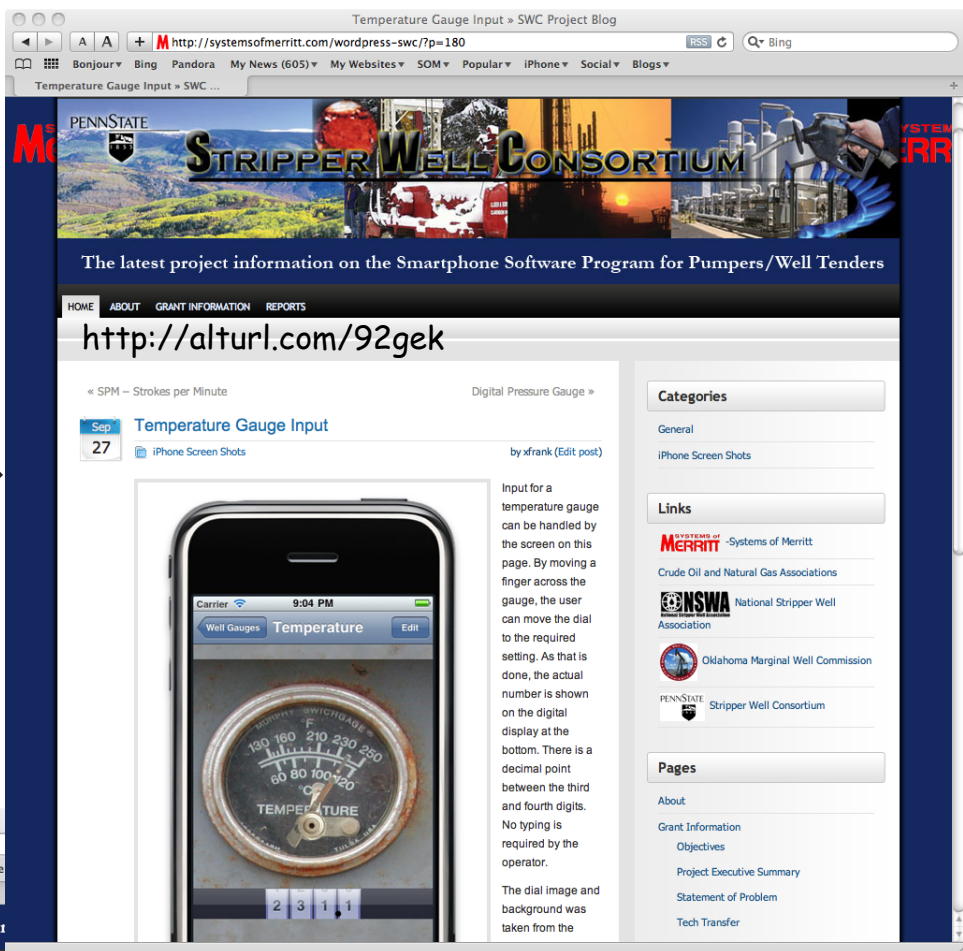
Temperature Gauge Input » SWC Project Blog

http://systemsofmerritt.com/wordpress-swc/?p=180 RSS

Bing

Bonjour▾ Bing Pandora My News (605)▾ My Websites▾ SOM▾ Popular▾ iPhone▾ Social▾ Blogs▾

Temperature Gauge Input » SWC ...

PENNSTATE

STRIPPER WELL CONSORTIUM

The latest project information on the Smartphone Software Program for Pumpers/Well Tenders

HOME ABOUT GRANT INFORMATION REPORTS

http://alturl.com/92gek

« SPM – Strokes per Minute

Digital Pressure Gauge »

Sep 27

Temperature Gauge Input

iPhone Screen Shots

by xfrank (Edit post)

Carrier 9:04 PM

Well Gauges Temperature Edit

MURPHY SWICHGAGE

°F

130 160 210 230 250

60 80 100 120

°C

TEMPERATURE

TULSA

2 3 1 1

Input for a temperature gauge can be handled by the screen on this page. By moving a finger across the gauge, the user can move the dial to the required setting. As that is done, the actual number is shown on the digital display at the bottom. There is a decimal point between the third and fourth digits. No typing is required by the operator.

The dial image and background was taken from the

Categories

General

iPhone Screen Shots

Links

SYSTEMS of MERRITT -Systems of Merritt

Crude Oil and Natural Gas Associations

NSWA National Stripper Well Association

Oklahoma Marginal Well Commission

PENNSTATE Stripper Well Consortium

Pages

About

Grant Information

Objectives

Project Executive Summary

Statement of Problem

Tech Transfer